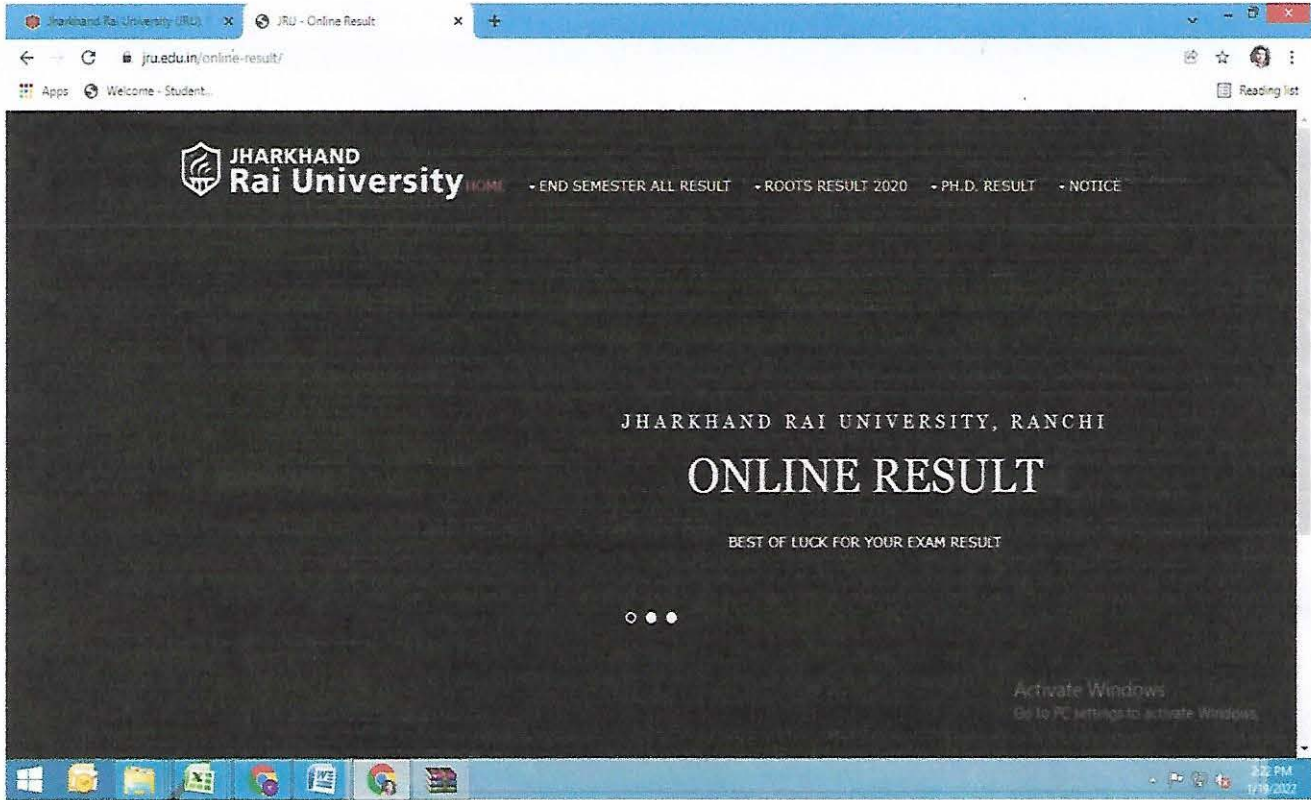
Jharkhand Rai University (JRU) ×
JRU - Online Result ×
jru.edu.in/online-result/
Apps Welcome - Student...
Reading list

JHARKHAND
Rai University HOME • END SEMESTER ALL RESULT • ROOTS RESULT 2020 • PH.D. RESULT • NOTICE

JHARKHAND RAI UNIVERSITY, RANCHI

ONLINE RESULT

BEST OF LUCK FOR YOUR EXAM RESULT

Activate Windows
Go to PC settings to activate Windows.

2:22 PM
1/19/2022